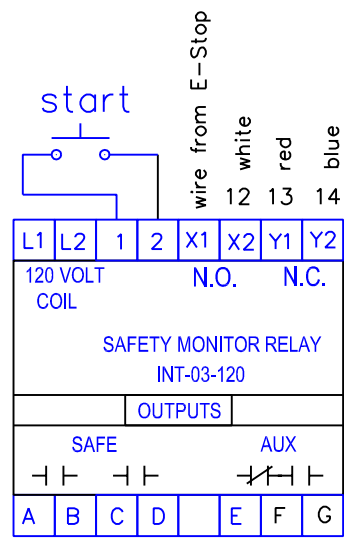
start

wire from E-Stop
white
red
blue
12
13
14

| L1 | L2 | 1 | 2 | X1 | X2 | Y1 | Y2 |
|---|---|---|---|---|---|---|---|

120 VOLT COIL
N.O.
N.C.

SAFETY MONITOR RELAY
INT-03-120

OUTPUTS

SAFE
AUX

| A | B | C | D | | E | F | G |
|---|---|---|---|---|---|---|---|